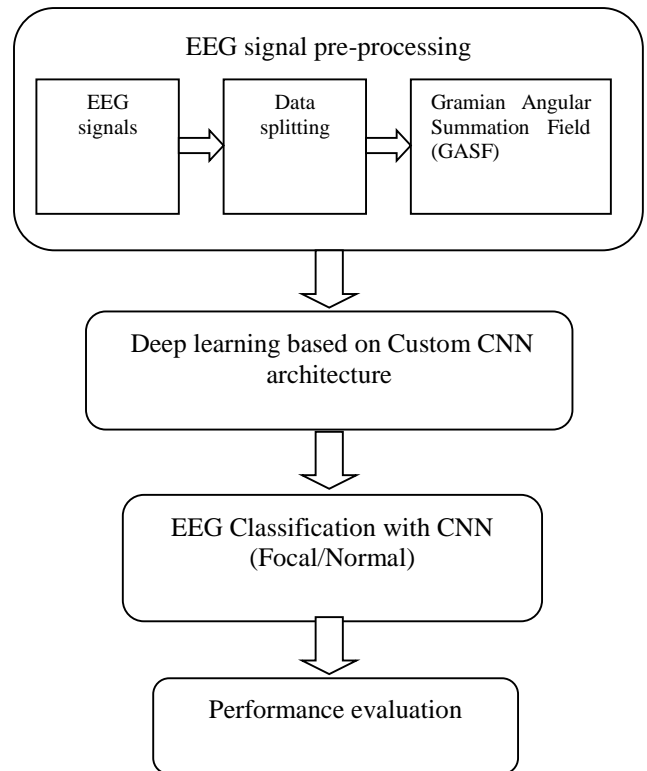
EEG signal pre-processing

EEG signals

Data splitting

Gramian Angular Summation Field (GASF)

Deep learning based on Custom CNN architecture

EEG Classification with CNN (Focal/Normal)

Performance evaluation